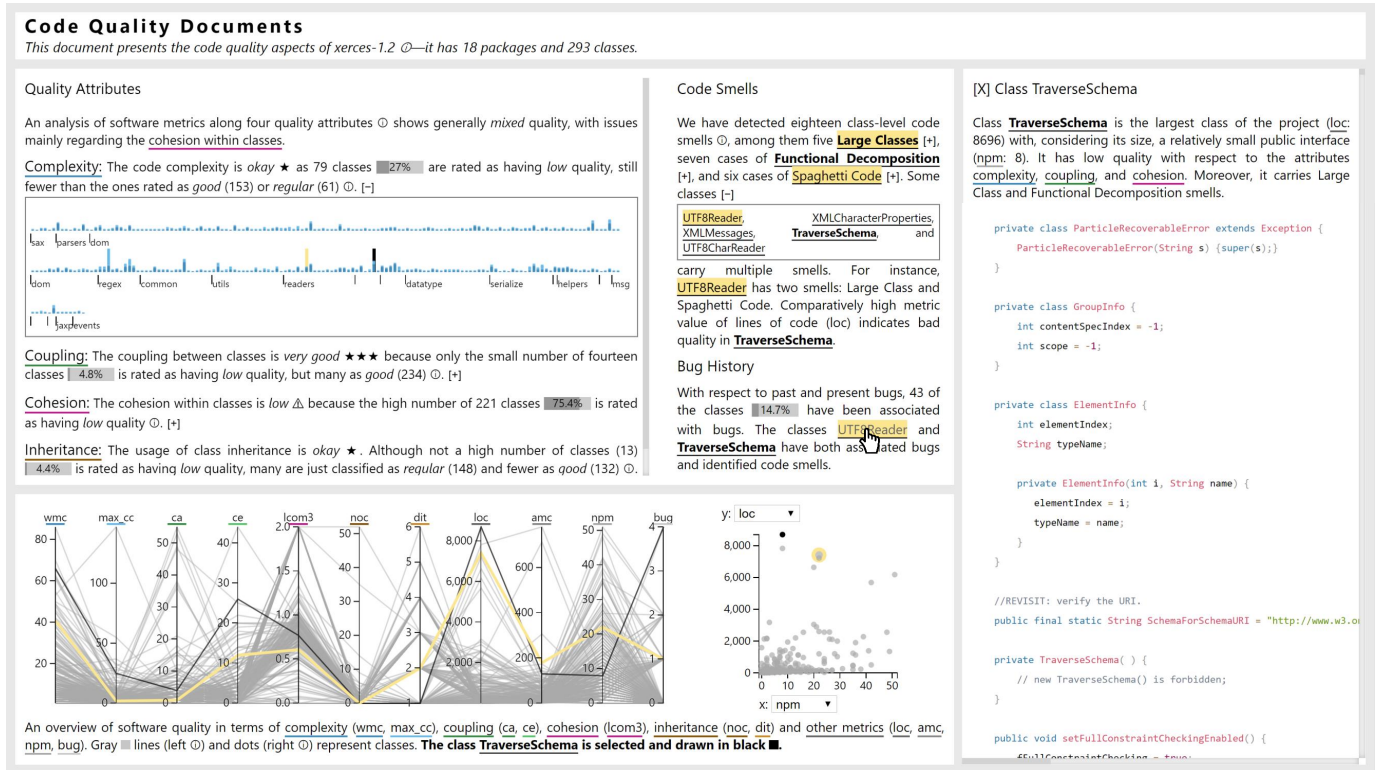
**Code Quality Documents**
*This document presents the code quality aspects of xerces-1.2 ⓘ—it has 18 packages and 293 classes.*

Quality Attributes

An analysis of software metrics along four quality attributes ⓘ shows generally *mixed* quality, with issues mainly regarding the cohesion within classes.

Complexity: The code complexity is *okay* ★ as 79 classes 27% are rated as having *low* quality, still fewer than the ones rated as *good* (153) or *regular* (61) ⓘ. [−]

sax parsers dom

dom regex common utils readers datatype serialize helpers msg

saxpevents

Coupling: The coupling between classes is *very good* ★★★ because only the small number of fourteen classes 4.8% is rated as having *low* quality, but many as *good* (234) ⓘ. [+]

Cohesion: The cohesion within classes is *low* ⚠ because the high number of 221 classes 75.4% is rated as having *low* quality ⓘ. [+]

Inheritance: The usage of class inheritance is *okay* ★. Although not a high number of classes (13) 4.4% is rated as having *low* quality, many are just classified as *regular* (148) and fewer as *good* (132) ⓘ.

Code Smells

We have detected eighteen class-level code smells ⓘ, among them five **Large Classes** [+], seven cases of **Functional Decomposition** [+], and six cases of Spaghetti Code [+]. Some classes [−]

UTF8Reader, XMLCharacterProperties, XMLMessages, **TraverseSchema**, and UTF8CharReader

carry multiple smells. For instance, UTF8Reader has two smells: Large Class and Spaghetti Code. Comparatively high metric value of lines of code (loc) indicates bad quality in **TraverseSchema**.

Bug History

With respect to past and present bugs, 43 of the classes 14.7% have been associated with bugs. The classes UTF8Reader and **TraverseSchema** have both associated bugs and identified code smells.

[X] Class TraverseSchema

Class **TraverseSchema** is the largest class of the project (loc: 8696) with, considering its size, a relatively small public interface (npm: 8). It has low quality with respect to the attributes complexity, coupling, and cohesion. Moreover, it carries Large Class and Functional Decomposition smells.

private class ParticleRecoverableError extends Exception {
ParticleRecoverableError(String s) {super(s);}
}

private class GroupInfo {
int contentSpecIndex = -1;
int scope = -1;
}

private class ElementInfo {
int elementIndex;
String typeName;

private ElementInfo(int i, String name) {
elementIndex = i;
typeName = name;
}
}

//REVISIT: verify the URI.
public final static String SchemaForSchemaURI = "http://www.w3.o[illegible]

private TraverseSchema( ) {
// new TraverseSchema() is forbidden;
}

public void setFullConstraintCheckingEnabled() {
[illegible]

wmc max_cc ca ce lcom3 noc dit loc amc npm bug
80 60 40 20 0; 100 0; 50 40 30 20 10 0; 40 30 20 10 0; 2.0 1.5 1.0 0.5 0.0; 50 40 30 20 10 0; 6 5 4 3 2 1 0; 8,000 6,000 4,000 2,000 0; 600 400 200 0; 50 40 30 20 10 0; 4 3 2 1 0

y: loc
8,000 6,000 4,000 2,000 0
0 10 20 30 40 50
x: npm

An overview of software quality in terms of complexity (wmc, max_cc), coupling (ca, ce), cohesion (lcom3), inheritance (noc, dit) and other metrics (loc, amc, npm, bug). Gray lines (left ⓘ) and dots (right ⓘ) represent classes. **The class TraverseSchema is selected and drawn in black ■.**